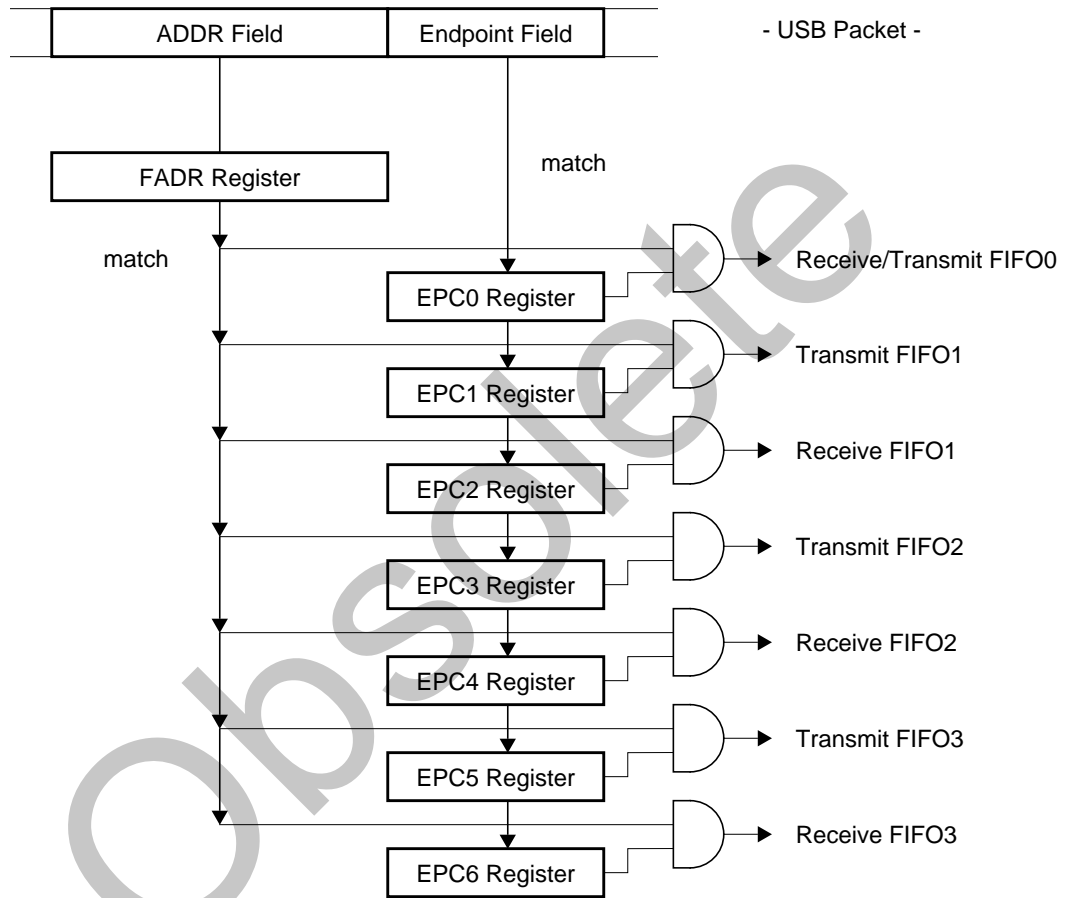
ADDR Field
Endpoint Field
- USB Packet -

FADR Register
match
match

EPC0 Register
Receive/Transmit FIFO0
EPC1 Register
Transmit FIFO1
EPC2 Register
Receive FIFO1
EPC3 Register
Transmit FIFO2
EPC4 Register
Receive FIFO2
EPC5 Register
Transmit FIFO3
EPC6 Register
Receive FIFO3

Obsolete